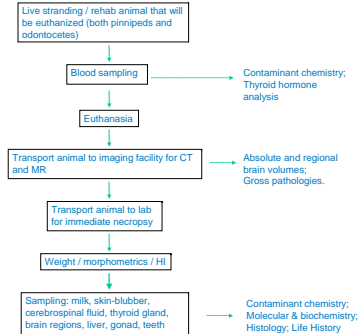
Live stranding / rehab animal that will be euthanized (both pinnipeds and odontocetes)

Blood sampling

Contaminant chemistry; Thyroid hormone analysis

Euthanasia

Transport animal to imaging facility for CT and MR

Absolute and regional brain volumes; Gross pathologies.

Transport animal to lab for immediate necropsy

Weight / morphometrics / HI

Sampling: milk, skin-blubber, cerebrospinal fluid, thyroid gland, brain regions, liver, gonad, teeth

Contaminant chemistry; Molecular & biochemistry; Histology; Life History